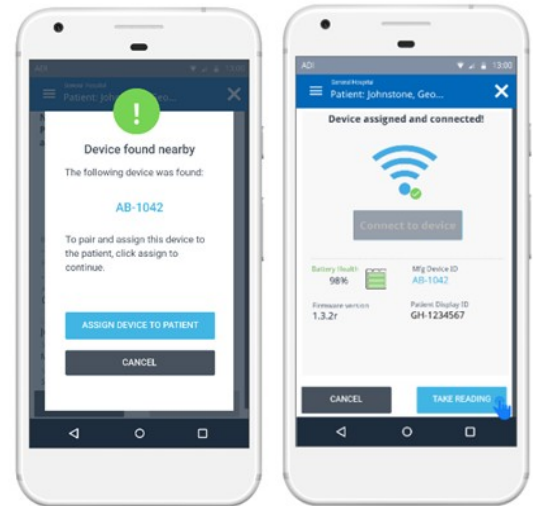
ADI 13:00
General Hospital
Patient: Johnstone, Geo...

!

Device found nearby

The following device was found:

AB-1042

To pair and assign this device to the patient, click assign to continue.

ASSIGN DEVICE TO PATIENT

CANCEL

ADI 13:00
General Hospital
Patient: Johnstone, Geo...

Device assigned and connected!

Connect to device

Battery Health
98%

Mfg Device ID
AB-1042

Firmware version
1.3.2r

Patient Display ID
GH-1234567

CANCEL

TAKE READING